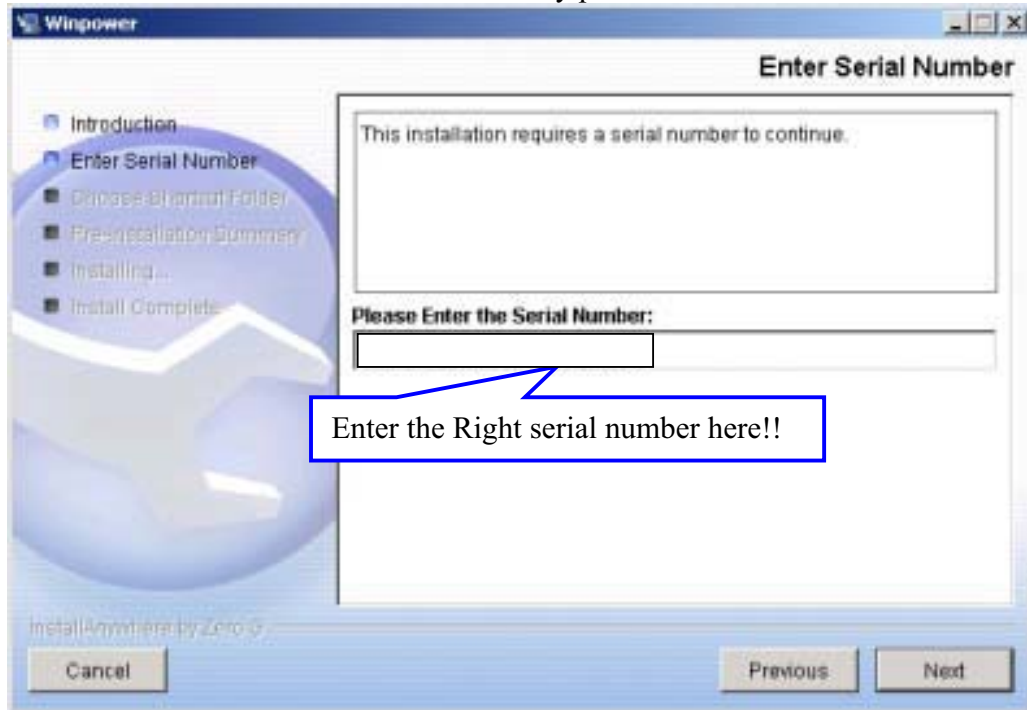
Winpower

Enter Serial Number

Introduction
Enter Serial Number
Choose Shortcut Folder
Pre-Installation Summary
Installing...
Install Complete

This installation requires a serial number to continue.

Please Enter the Serial Number:

Enter the Right serial number here!!

InstallAnywhere by Zero G

Cancel

Previous

Next